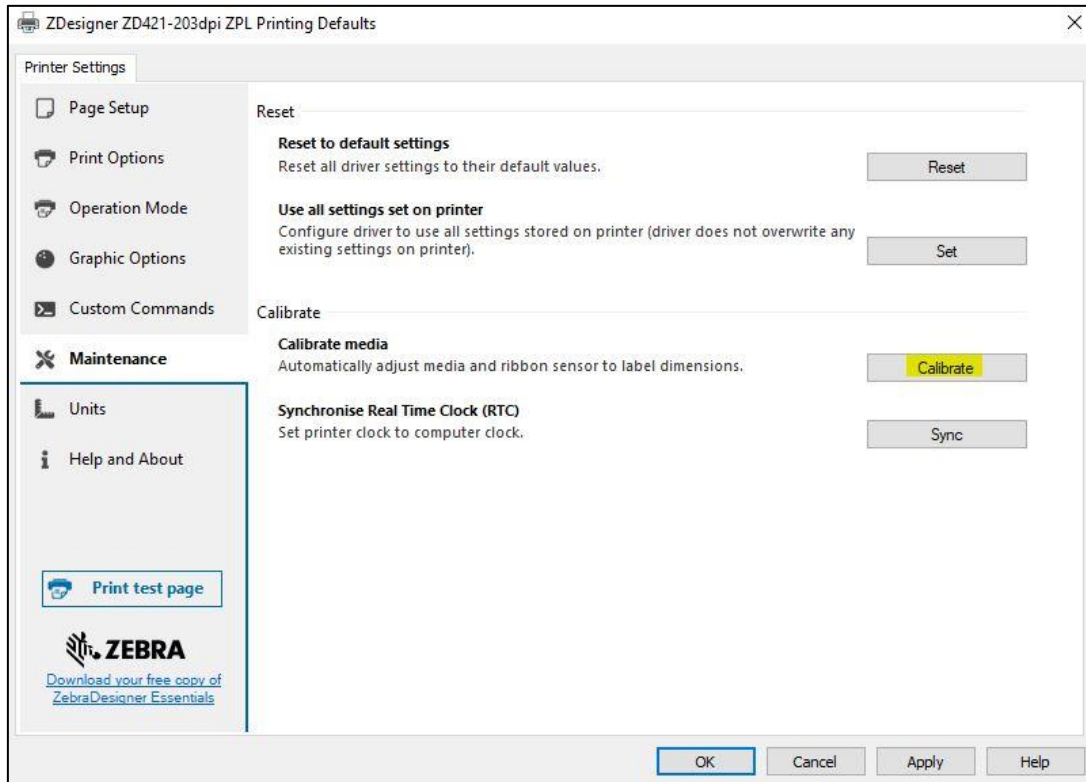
ZDesigner ZD421-203dpi ZPL Printing Defaults

×

Printer Settings

Page Setup

Print Options

Operation Mode

Graphic Options

Custom Commands

Maintenance

Units

Help and About

Print test page

ZEBRA

Download your free copy of ZebraDesigner Essentials

Reset

Reset to default settings
Reset all driver settings to their default values.

Reset

Use all settings set on printer
Configure driver to use all settings stored on printer (driver does not overwrite any existing settings on printer).

Set

Calibrate

Calibrate media
Automatically adjust media and ribbon sensor to label dimensions.

Calibrate

Synchronise Real Time Clock (RTC)
Set printer clock to computer clock.

Sync

OK

Cancel

Apply

Help